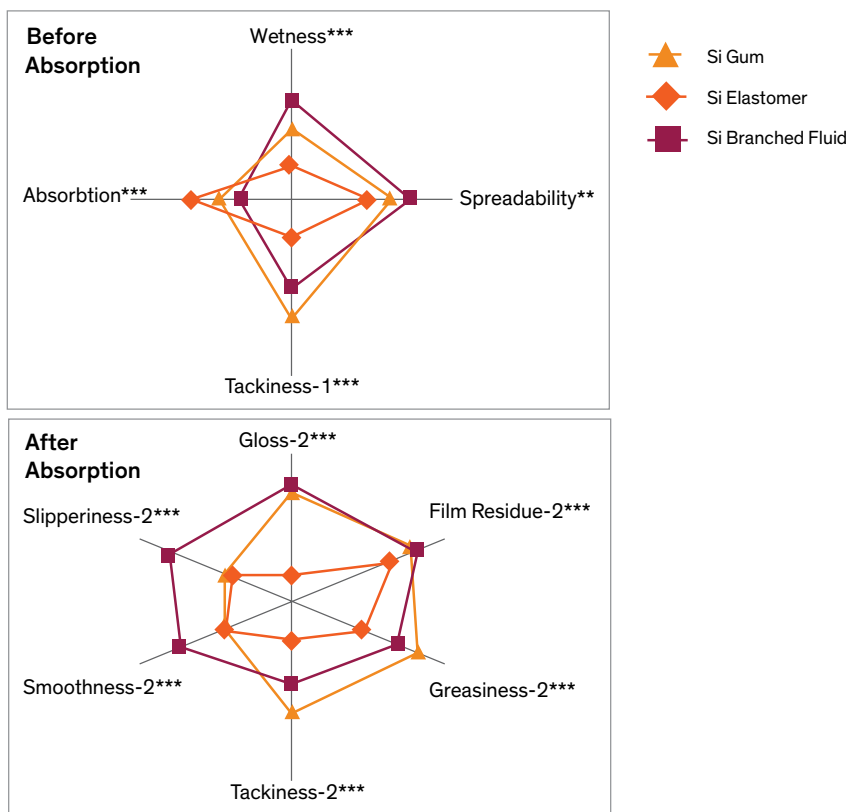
Before Absorption

Wetness***

Absorbtion***

Spreadability**

Tackiness-1***

Si Gum

Si Elastomer

Si Branched Fluid

After Absorption

Gloss-2***

Slipperiness-2***

Film Residue-2***

Smoothness-2***

Greasiness-2***

Tackiness-2***